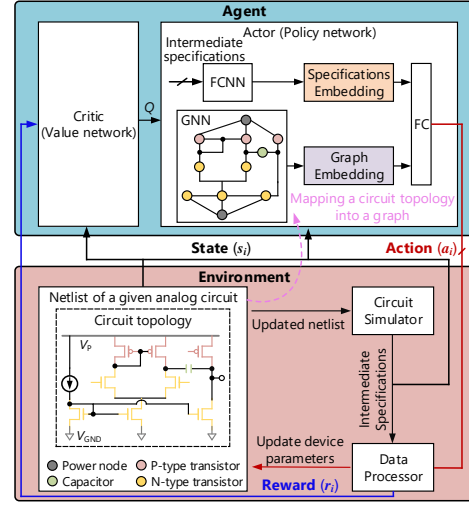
Agent

Critic (Value network)

Q

Actor (Policy network)

Intermediate specifications

FCNN

Specifications Embedding

GNN

Graph Embedding

FC

Mapping a circuit topology into a graph

State $(s_i)$

Action $(a_i)$

Environment

Netlist of a given analog circuit

Circuit topology

$V_P$

$V_{GND}$

Power node

P-type transistor

Capacitor

N-type transistor

Updated netlist

Circuit Simulator

Intermediate Specifications

Update device parameters

Data Processor

Reward $(r_i)$